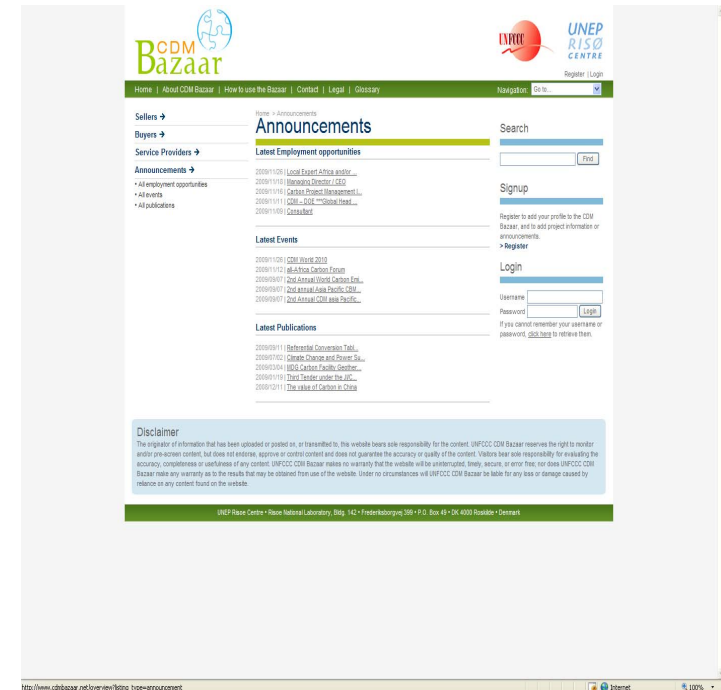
CDM Bazaar

UNFCCC

UNEP RISØ CENTRE

Register | Login

Home | About CDM Bazaar | How to use the Bazaar | Contact | Legal | Glossary

Navigation: Go to...

Sellers →

Buyers →

Service Providers →

Announcements →

• All employment opportunities
• All events
• All publications

Home > Announcements

Announcements

Latest Employment opportunities

2009/11/26 | Local Expert Africa and/or ...
2009/11/18 | Managing Director / CEO
2009/11/16 | Carbon Project Management I...
2009/11/11 | CDM – DOE ***Global Head ...
2009/11/09 | Consultant

Latest Events

2009/11/26 | CDM World 2010
2009/11/12 | all-Africa Carbon Forum
2009/09/07 | 2nd Annual World Carbon Emi...
2009/09/07 | 2nd annual Asia Pacific CBM...
2009/09/07 | 2nd annual CDM asia Pacific...

Latest Publications

2009/09/11 | Referential Conversion Tabl...
2009/07/02 | Climate Change and Power Su...
2009/03/04 | MDG Carbon Facility Geother...
2009/01/19 | Third Tender under the JI/C...
2008/12/11 | The value of Carbon in China

Search

Find

Signup

Register to add your profile to the CDM Bazaar, and to add project information or announcements.
> Register

Login

Username
Password
Login
If you cannot remember your username or password, click here to retrieve them.

Disclaimer

The originator of information that has been uploaded or posted on, or transmitted to, this website bears sole responsibility for the content. UNFCCC CDM Bazaar reserves the right to monitor and/or pre-screen content, but does not endorse, approve or control content and does not guarantee the accuracy or quality of the content. Visitors bear sole responsibility for evaluating the accuracy, completeness or usefulness of any content. UNFCCC CDM Bazaar makes no warranty that the website will be uninterrupted, timely, secure, or error free; nor does UNFCCC CDM Bazaar make any warranty as to the results that may be obtained from use of the website. Under no circumstances will UNFCCC CDM Bazaar be liable for any loss or damage caused by reliance on any content found on the website.

UNEP Risoe Centre • Risoe National Laboratory, Bldg. 142 • Frederiksborgvej 399 • P.O. Box 49 • DK 4000 Roskilde • Denmark

http://www.cdmbazaar.net/overview?listing_type=announcement

Internet

100%